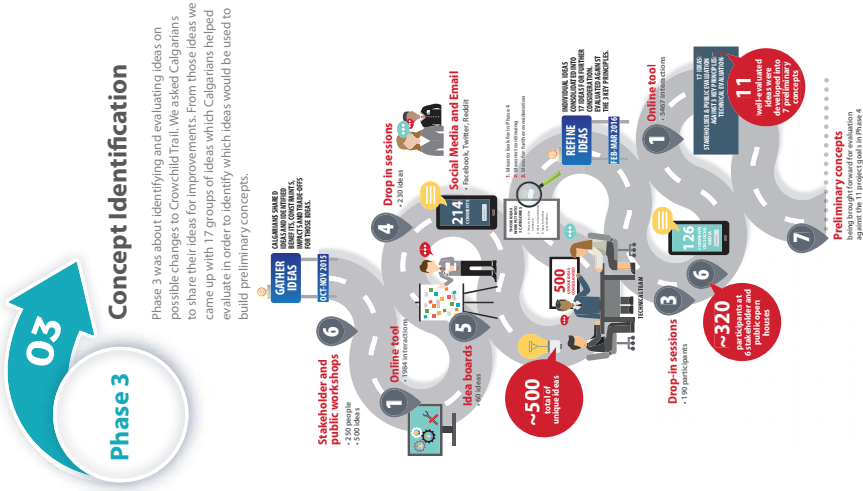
03

Phase 3

Concept Identification

Phase 3 was about identifying and evaluating ideas on possible changes to Crowchild Trail. We asked Calgarians to share their ideas for improvements. From those ideas we came up with 17 groups of ideas which Calgarians helped evaluate in order to identify which ideas would be used to build preliminary concepts.

GATHER IDEAS

OCT-NOV 2015

CALGARIANS SHARED IDEAS AND IDENTIFIED BENEFITS, CONSTRAINTS, IMPACTS AND TRADE-OFFS FOR THOSE IDEAS.

Stakeholder and public workshops
• 250 people
• 500 ideas

6

Online tool
• 1984 interactions

1

Idea boards
• 60 ideas

5

Drop in sessions
• 230 ideas

4

214

Social Media and Email
• Facebook, Twitter, Reddit

~500 total unique ideas

500

TECHNICAL TEAM

REFINE IDEAS

FEB-MAR 2016

INDIVIDUAL IDEAS CONSOLIDATED INTO 17 IDEAS FOR FURTHER CONSIDERATION, EVALUATED AGAINST THE 3 KEY PRINCIPLES.

Drop-in sessions
• 190 participants

3

~320 participants at 6 stakeholder and public open houses

126

6

Online tool
• 5487 interactions

1

17 IDEAS
STAKEHOLDER & PUBLIC EVALUATION AGAINST 11 PROJECT GOALS TECHNICAL EVALUATION

11 well-evaluated ideas were developed into 7 preliminary concepts

7

Preliminary concepts
being brought forward for evaluation against the 11 project goals in Phase 4